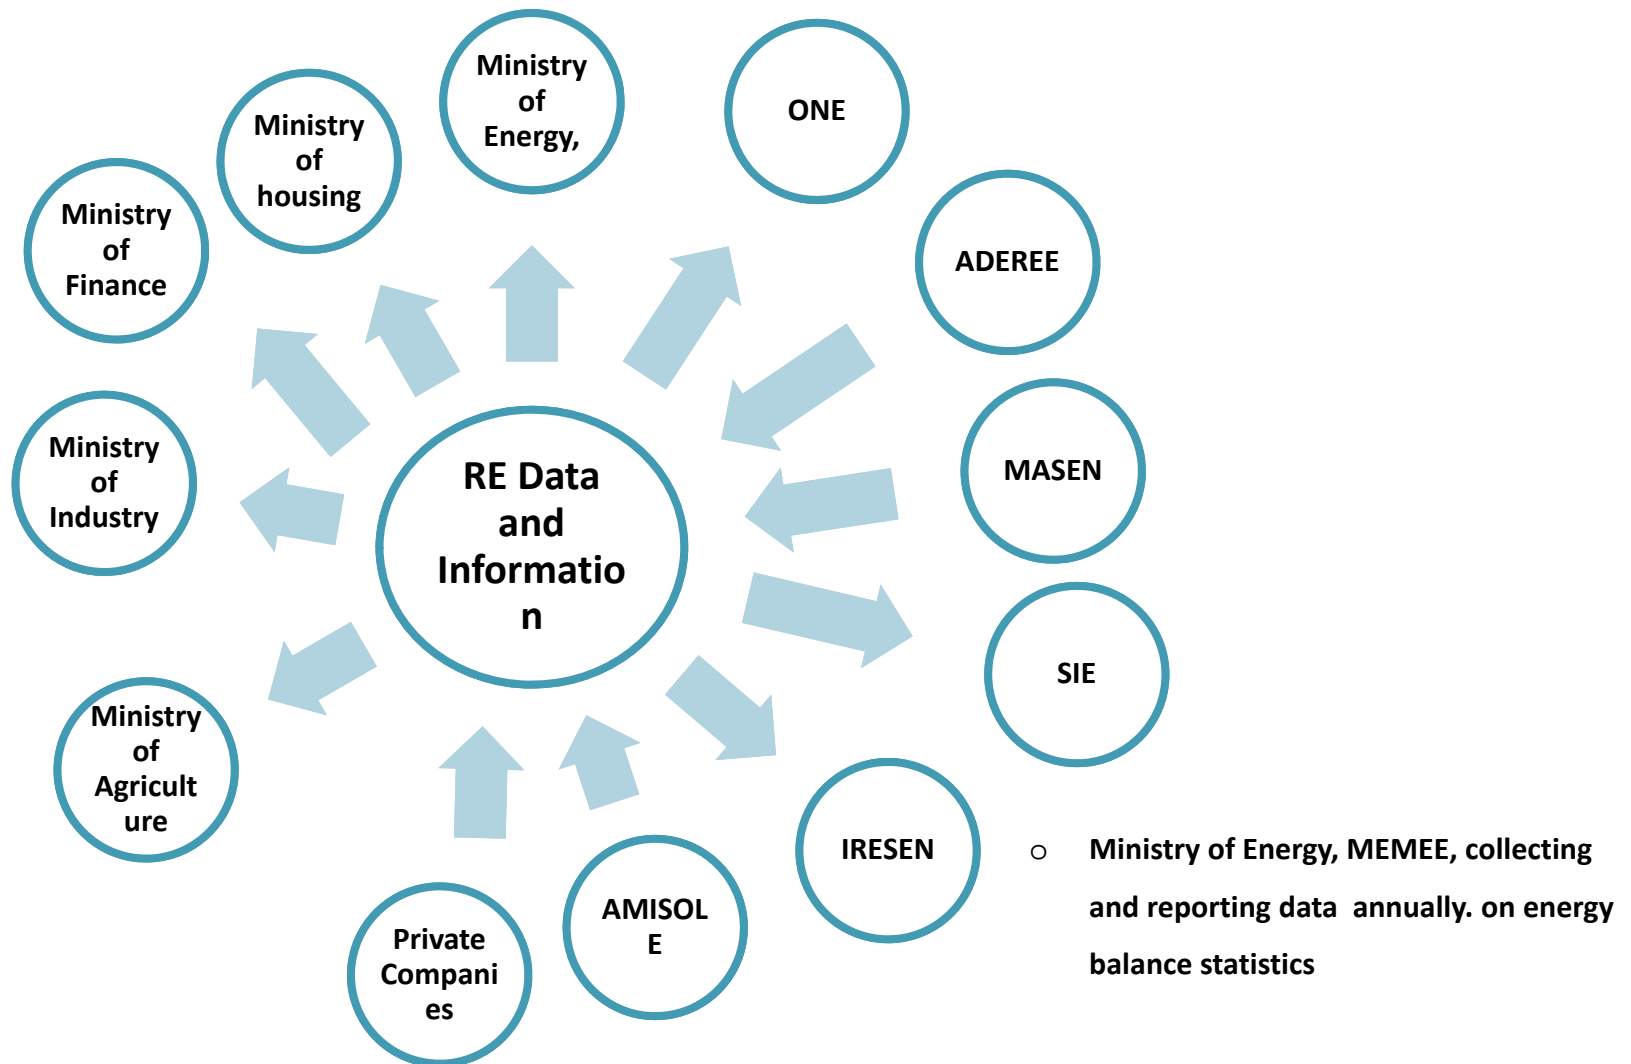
Ministry of Energy,

ONE

Ministry of housing

Ministry of Finance

ADEREE

RE Data and Informatio n

MASEN

Ministry of Industry

SIE

Ministry of Agricult ure

IRESEN

Private Compani es

AMISOL E

○ Ministry of Energy, MEMEE, collecting and reporting data annually. on energy balance statistics